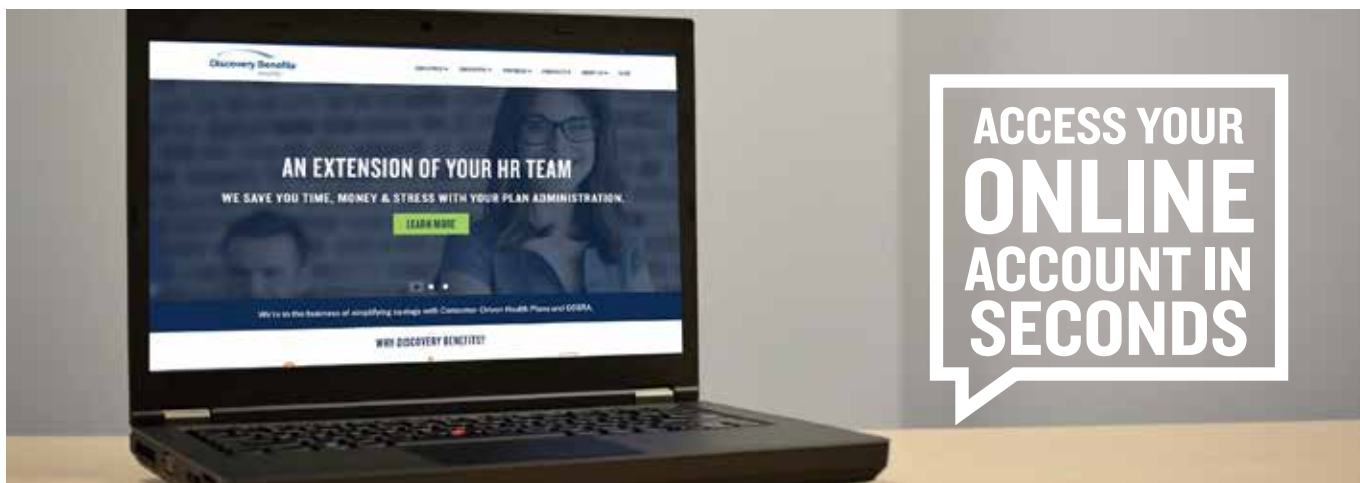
Discovery Benefits

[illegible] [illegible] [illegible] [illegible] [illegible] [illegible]

AN EXTENSION OF YOUR HR TEAM

WE SAVE YOU TIME, MONEY & STRESS WITH YOUR PLAN ADMINISTRATION.

LEARN MORE

We're in the business of simplifying savings with Consumer-Driven Health Plans and COBRA.

WHY DISCOVERY BENEFITS?

ACCESS YOUR ONLINE ACCOUNT IN SECONDS